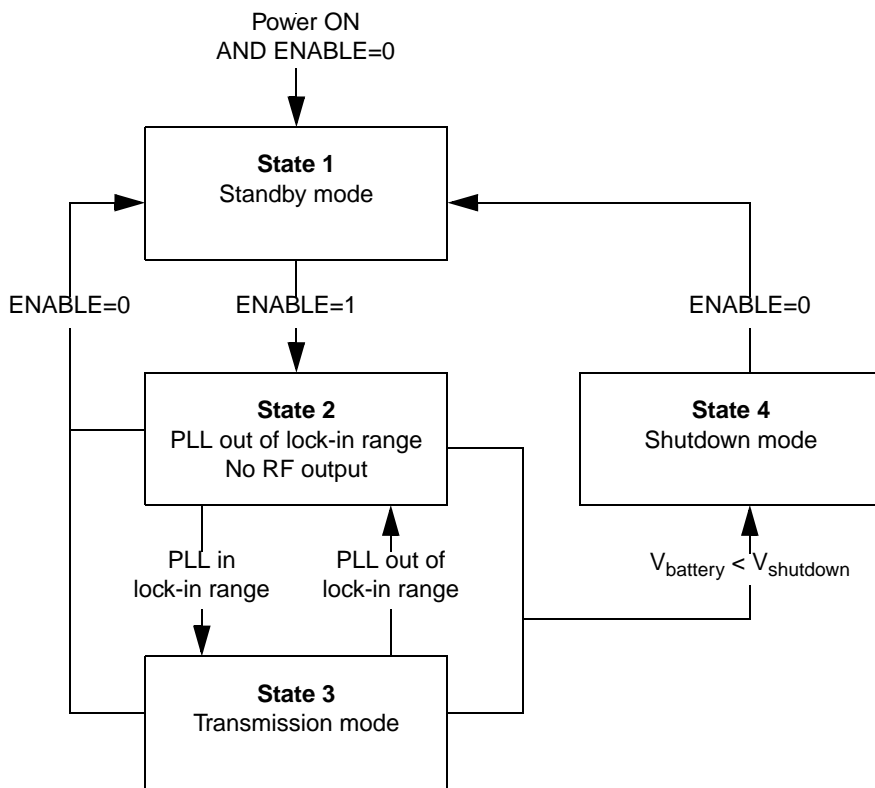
Power ON
AND ENABLE=0

**State 1**
Standby mode

ENABLE=0

ENABLE=1

ENABLE=0

**State 2**
PLL out of lock-in range
No RF output

**State 4**
Shutdown mode

PLL in
lock-in range

PLL out of
lock-in range

$V_{battery} < V_{shutdown}$

**State 3**
Transmission mode